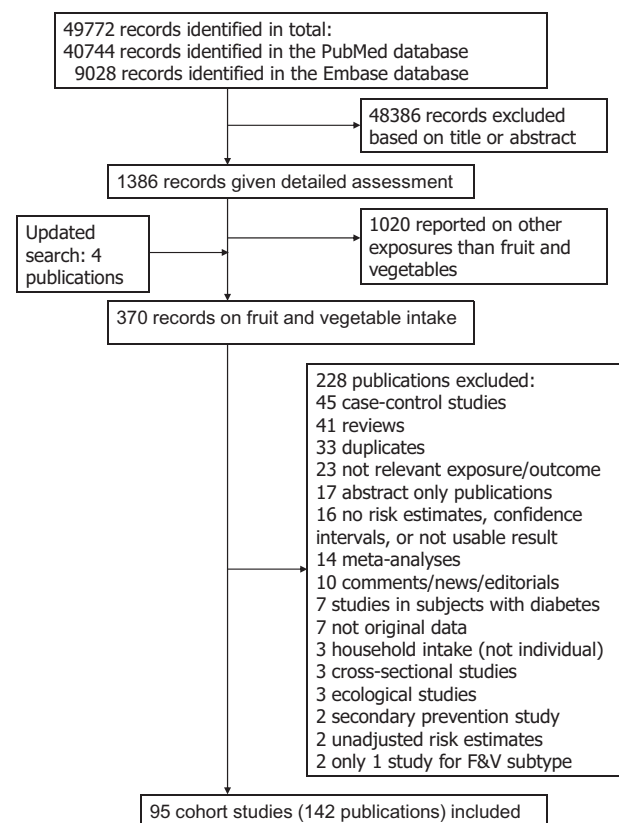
49772 records identified in total:
40744 records identified in the PubMed database
9028 records identified in the Embase database

48386 records excluded based on title or abstract

1386 records given detailed assessment

Updated search: 4 publications

1020 reported on other exposures than fruit and vegetables

370 records on fruit and vegetable intake

228 publications excluded:
45 case-control studies
41 reviews
33 duplicates
23 not relevant exposure/outcome
17 abstract only publications
16 no risk estimates, confidence intervals, or not usable result
14 meta-analyses
10 comments/news/editorials
7 studies in subjects with diabetes
7 not original data
3 household intake (not individual)
3 cross-sectional studies
3 ecological studies
2 secondary prevention study
2 unadjusted risk estimates
2 only 1 study for F&V subtype

95 cohort studies (142 publications) included